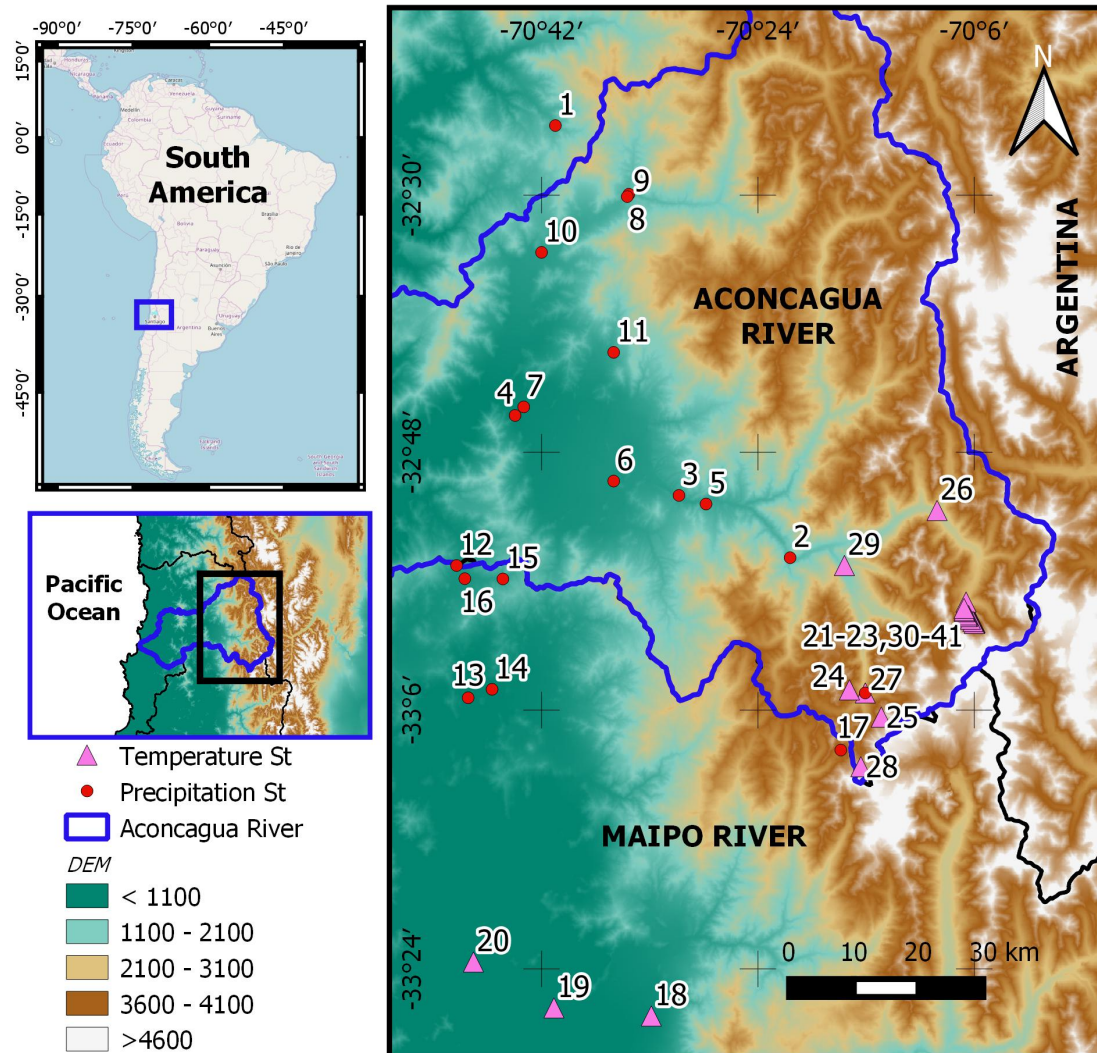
-90°0′ -75°0′ -60°0′ -45°0′

15°0′ 0°0′ -15°0′ -30°0′ -45°0′

South America

Pacific Ocean

-70°42′ -70°24′ -70°6′

-32°30′ -32°48′ -33°6′ -33°24′

N

ARGENTINA

ACONCAGUA RIVER

MAIPO RIVER

1 9 8 10 11 4 7 6 3 5 26 2 29 12 15 16 21-23,30-41 13 14 24 27 25 17 28 20 19 18

0 10 20 30 km

Temperature St
Precipitation St
Aconcagua River
DEM
< 1100
1100 - 2100
2100 - 3100
3600 - 4100
>4600